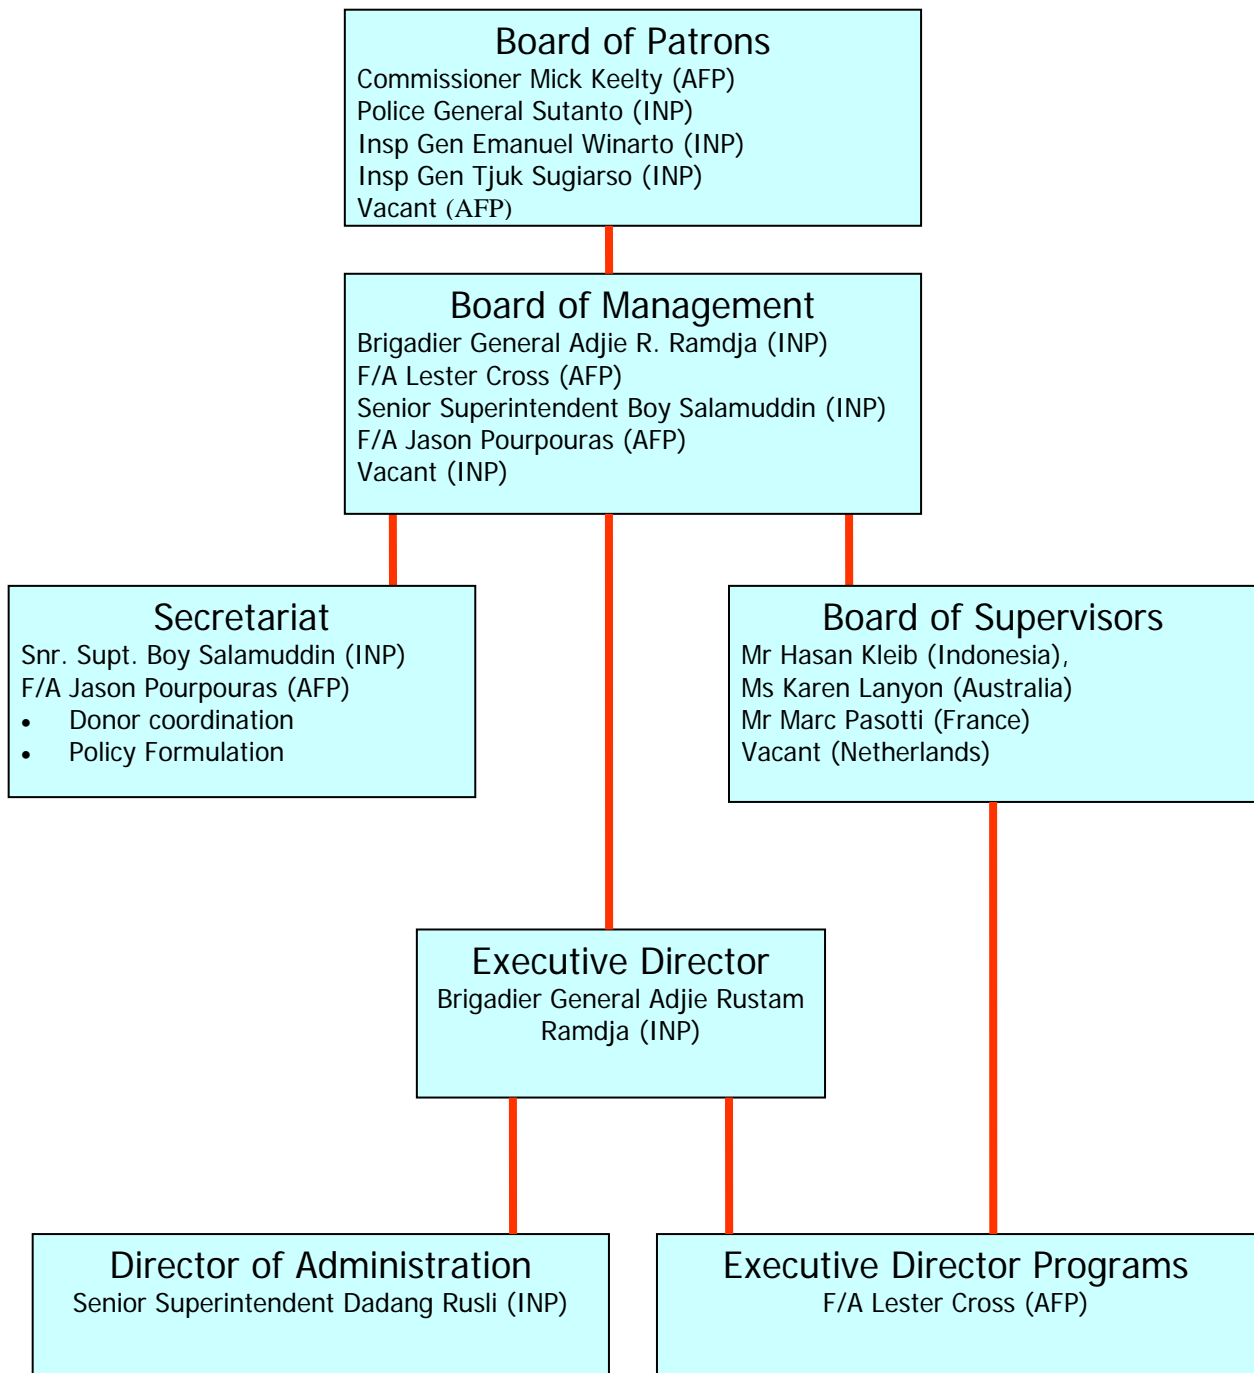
Board of Patrons
Commissioner Mick Keelty (AFP)
Police General Sutanto (INP)
Insp Gen Emanuel Winarto (INP)
Insp Gen Tjuk Sugiarso (INP)
Vacant (AFP)

Board of Management
Brigadier General Adjie R. Ramdja (INP)
F/A Lester Cross (AFP)
Senior Superintendent Boy Salamuddin (INP)
F/A Jason Pourpouras (AFP)
Vacant (INP)

Secretariat
Snr. Supt. Boy Salamuddin (INP)
F/A Jason Pourpouras (AFP)
• Donor coordination
• Policy Formulation

Board of Supervisors
Mr Hasan Kleib (Indonesia),
Ms Karen Lanyon (Australia)
Mr Marc Pasotti (France)
Vacant (Netherlands)

Executive Director
Brigadier General Adjie Rustam Ramdja (INP)

Director of Administration
Senior Superintendent Dadang Rusli (INP)

Executive Director Programs
F/A Lester Cross (AFP)